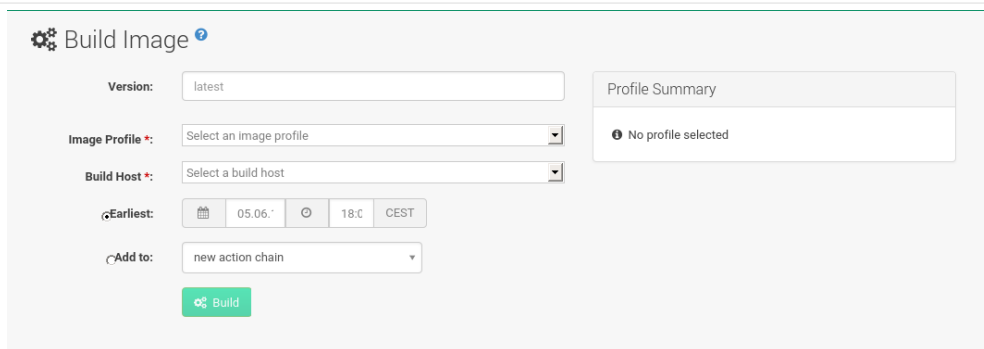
Build Image

Version: latest

Image Profile *: Select an image profile

Build Host *: Select a build host

Earliest: 05.06.' 18:0 CEST

Add to: new action chain

Build

Profile Summary

No profile selected